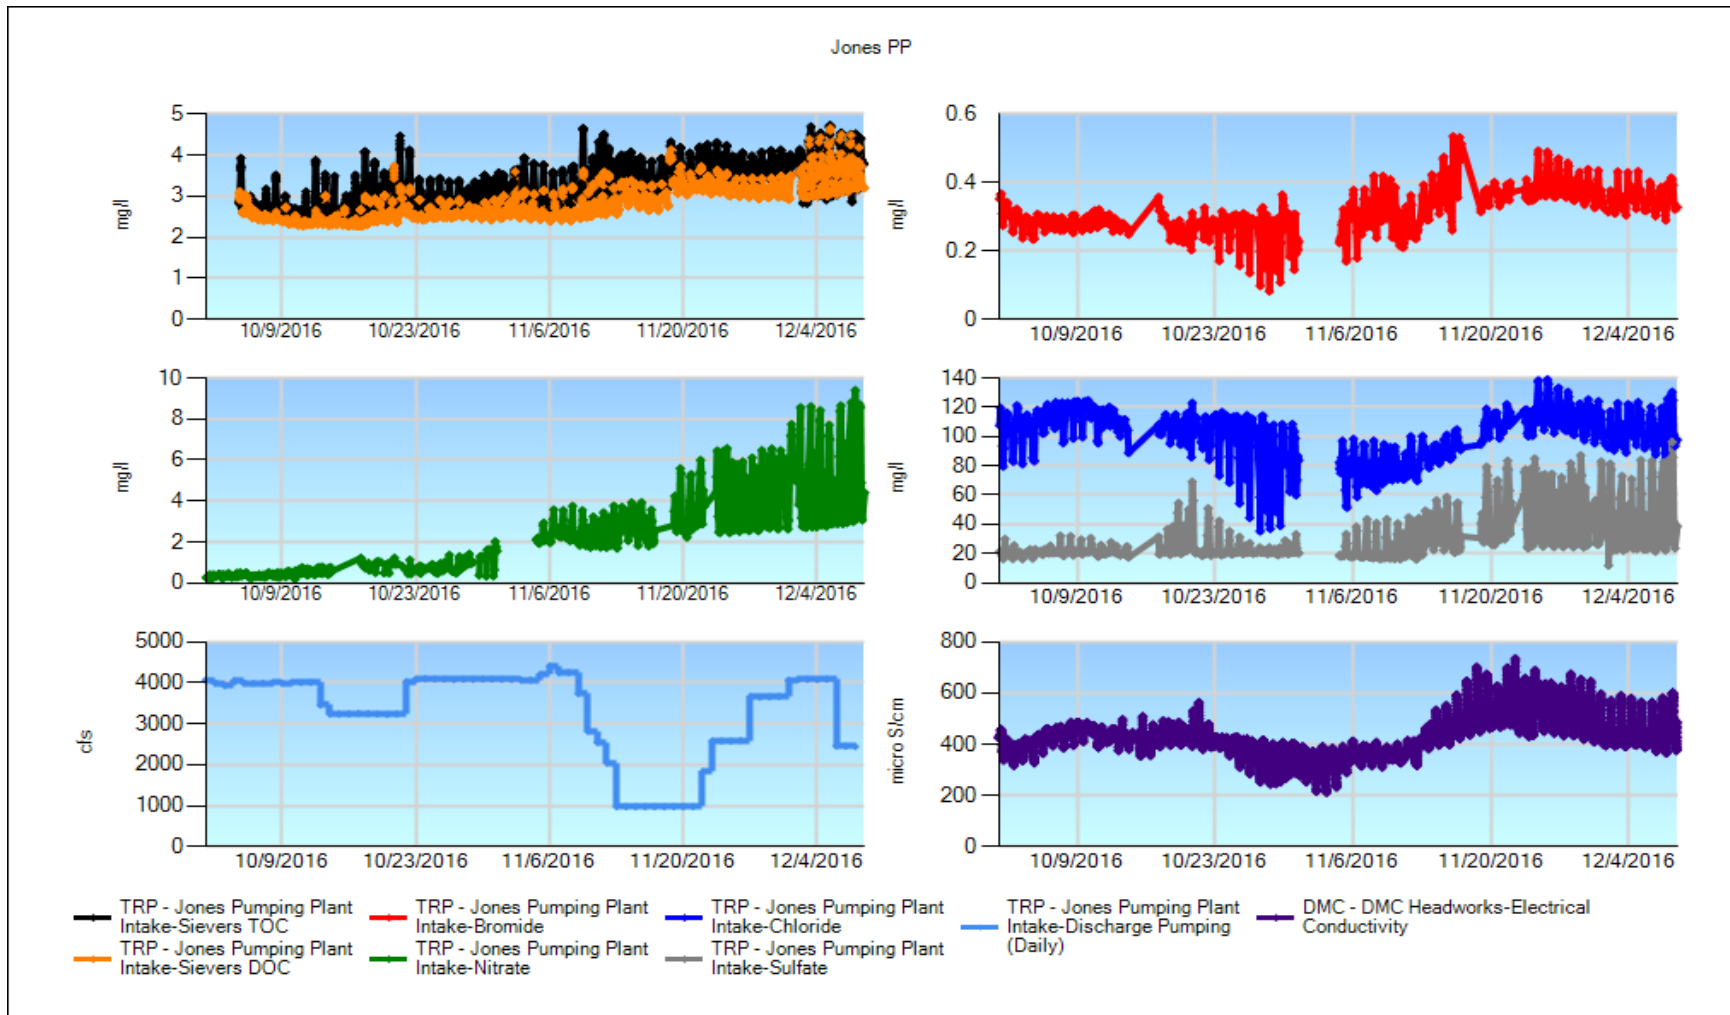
Jones PP

mg/l
5
4
3
2
1
0
10/9/2016 10/23/2016 11/6/2016 11/20/2016 12/4/2016

mg/l
0.6
0.4
0.2
0
10/9/2016 10/23/2016 11/6/2016 11/20/2016 12/4/2016

mg/l
10
8
6
4
2
0
10/9/2016 10/23/2016 11/6/2016 11/20/2016 12/4/2016

mg/l
140
120
100
80
60
40
20
0
10/9/2016 10/23/2016 11/6/2016 11/20/2016 12/4/2016

cfs
5000
4000
3000
2000
1000
0
10/9/2016 10/23/2016 11/6/2016 11/20/2016 12/4/2016

micro S/cm
800
600
400
200
0
10/9/2016 10/23/2016 11/6/2016 11/20/2016 12/4/2016

TRP - Jones Pumping Plant Intake-Sievers TOC
TRP - Jones Pumping Plant Intake-Sievers DOC
TRP - Jones Pumping Plant Intake-Bromide
TRP - Jones Pumping Plant Intake-Nitrate
TRP - Jones Pumping Plant Intake-Chloride
TRP - Jones Pumping Plant Intake-Sulfate
TRP - Jones Pumping Plant Intake-Discharge Pumping (Daily)
DMC - DMC Headworks-Electrical Conductivity